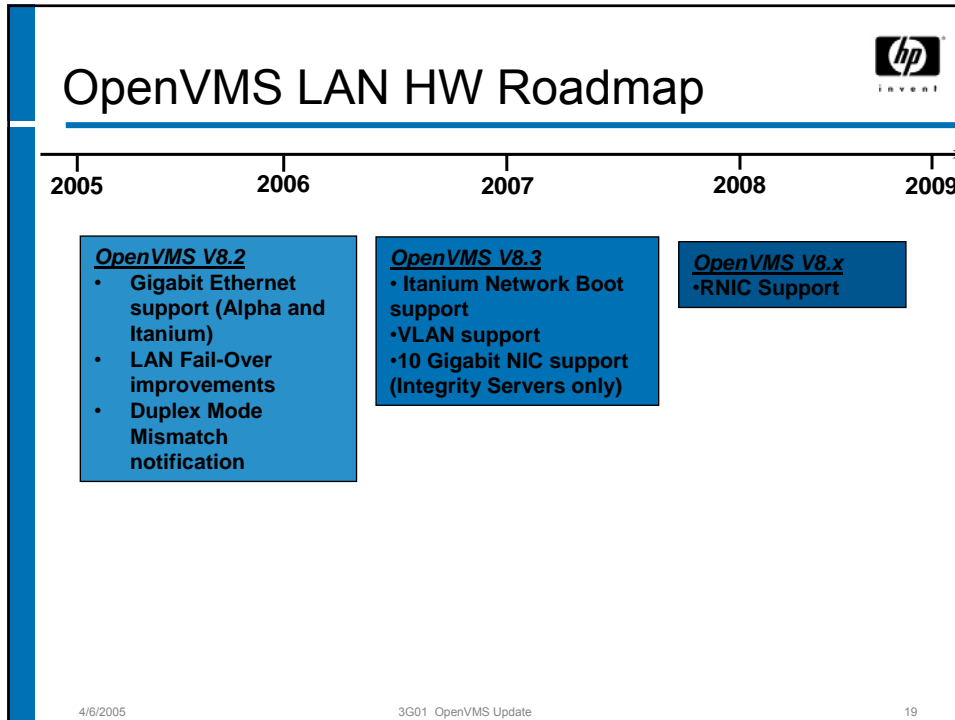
OpenVMS LAN HW Roadmap

hp invent

2005 2006 2007 2008 2009

OpenVMS V8.2
• Gigabit Ethernet support (Alpha and Itanium)
• LAN Fail-Over improvements
• Duplex Mode Mismatch notification

OpenVMS V8.3
• Itanium Network Boot support
•VLAN support
•10 Gigabit NIC support (Integrity Servers only)

OpenVMS V8.x
•RNIC Support

4/6/2005 3G01 OpenVMS Update 19